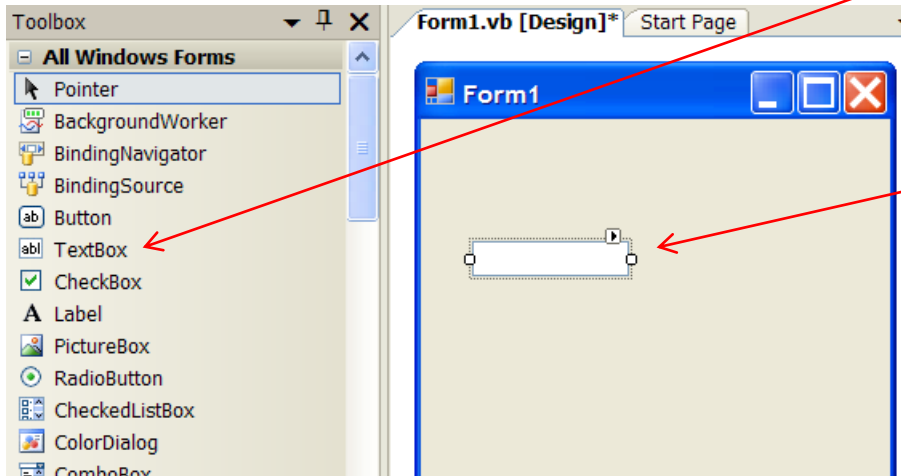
Toolbox

All Windows Forms

Pointer
BackgroundWorker
BindingNavigator
BindingSource
Button
TextBox
CheckBox
Label
PictureBox
RadioButton
CheckedListBox
ColorDialog
ComboBox

Form1.vb [Design]*
Start Page

Form1